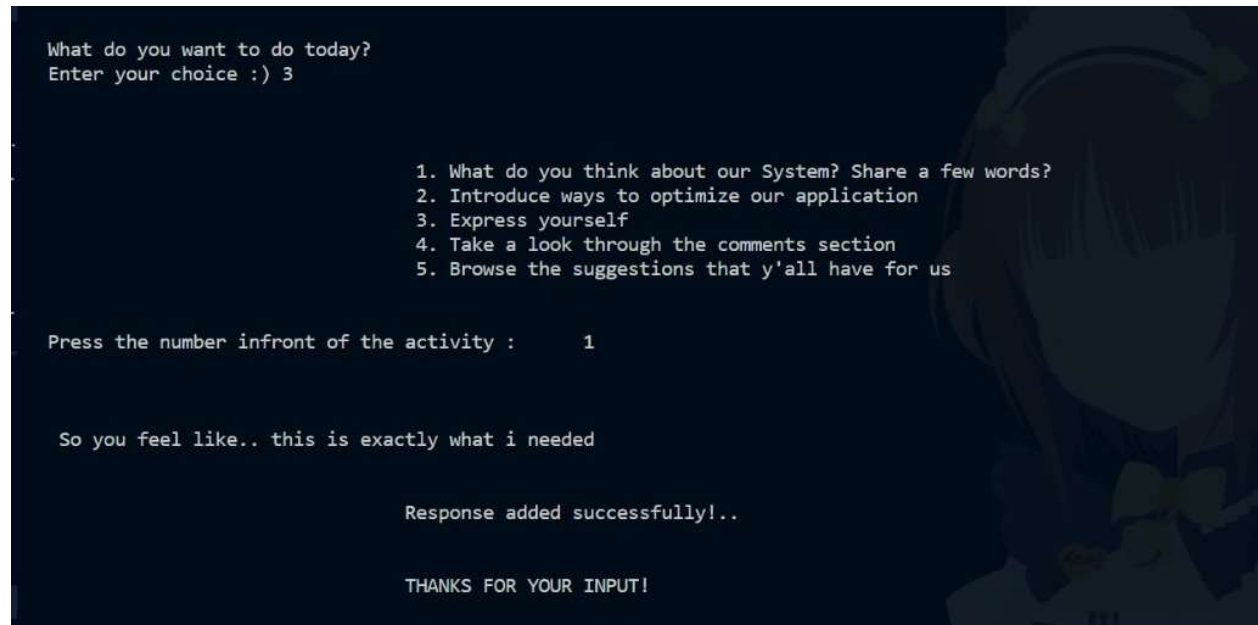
What do you want to do today?
Enter your choice :) 3

1. What do you think about our System? Share a few words?
2. Introduce ways to optimize our application
3. Express yourself
4. Take a look through the comments section
5. Browse the suggestions that y'all have for us

Press the number infront of the activity : 1

So you feel like.. this is exactly what i needed

Response added successfully!..

THANKS FOR YOUR INPUT!